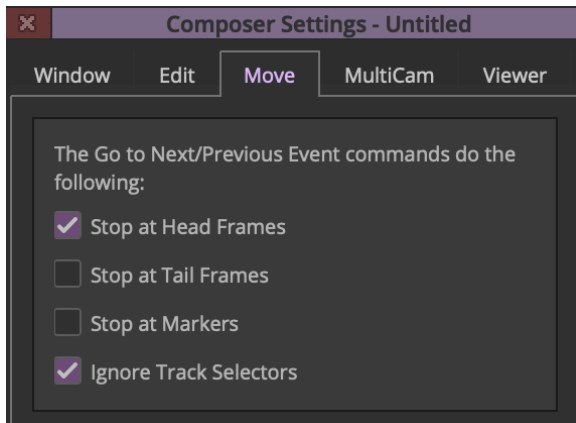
Composer Settings - Untitled

Window | Edit | Move | MultiCam | Viewer

The Go to Next/Previous Event commands do the following:

Stop at Head Frames

Stop at Tail Frames

Stop at Markers

Ignore Track Selectors